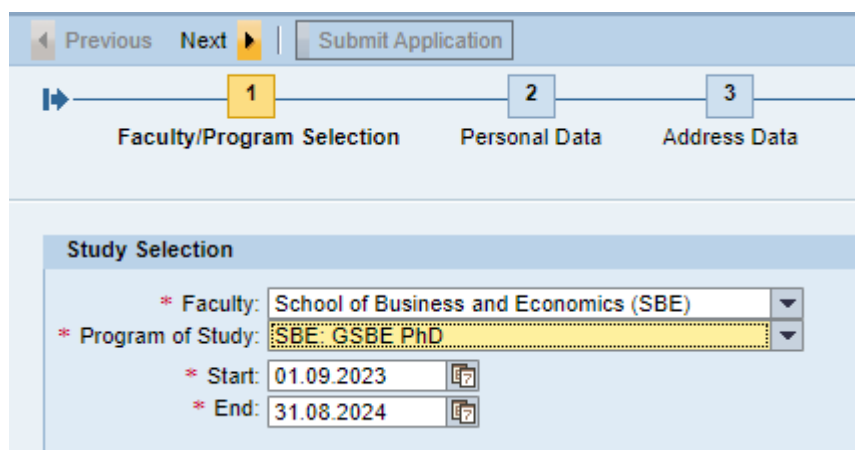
Previous Next Submit Application

1
Faculty/Program Selection
2
Personal Data
3
Address Data

Study Selection

* Faculty: School of Business and Economics (SBE)
* Program of Study: SBE: GSBE PhD
* Start: 01.09.2023
* End: 31.08.2024